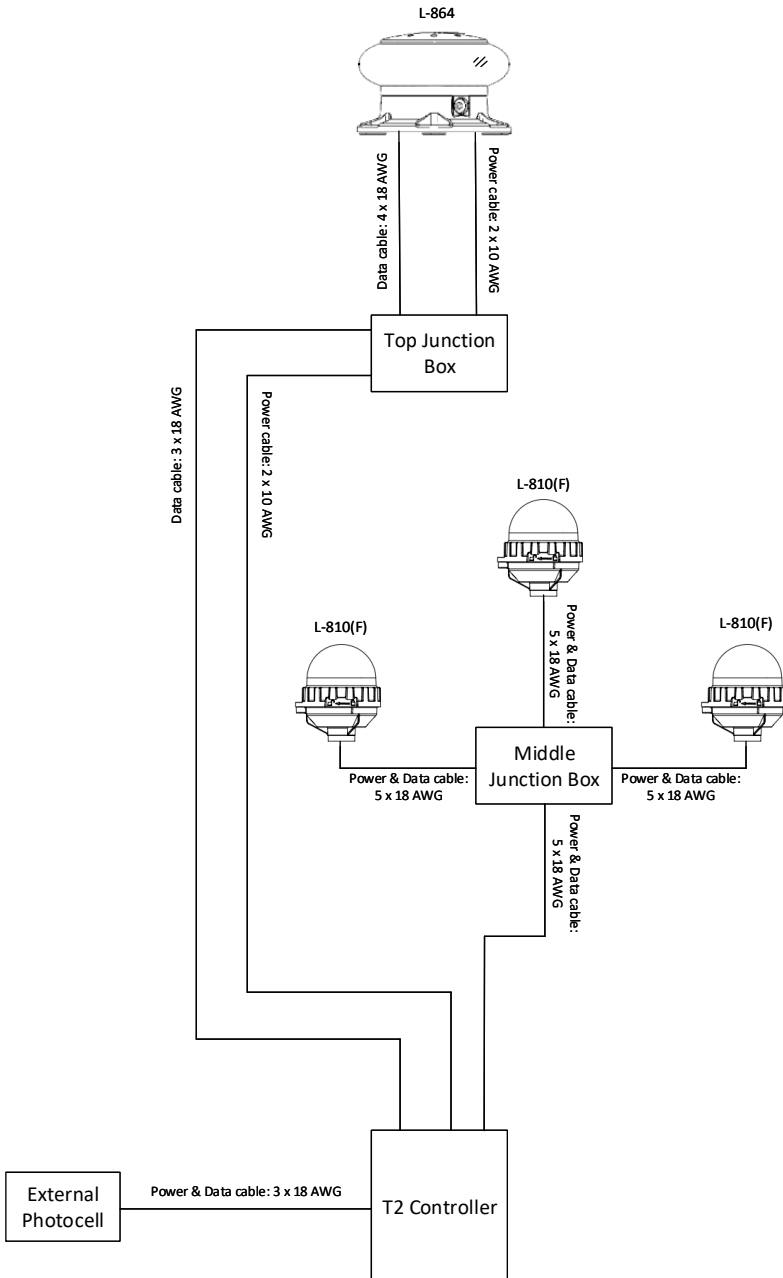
L-864

Data cable: 4 x 18 AWG

Power cable: 2 x 10 AWG

Top Junction Box

Data cable: 3 x 18 AWG

Power cable: 2 x 10 AWG

L-810(F)

L-810(F)

Power & Data cable: 5 x 18 AWG

L-810(F)

Middle Junction Box

Power & Data cable: 5 x 18 AWG

Power & Data cable: 5 x 18 AWG

Power & Data cable: 5 x 18 AWG

External Photocell

Power & Data cable: 3 x 18 AWG

T2 Controller